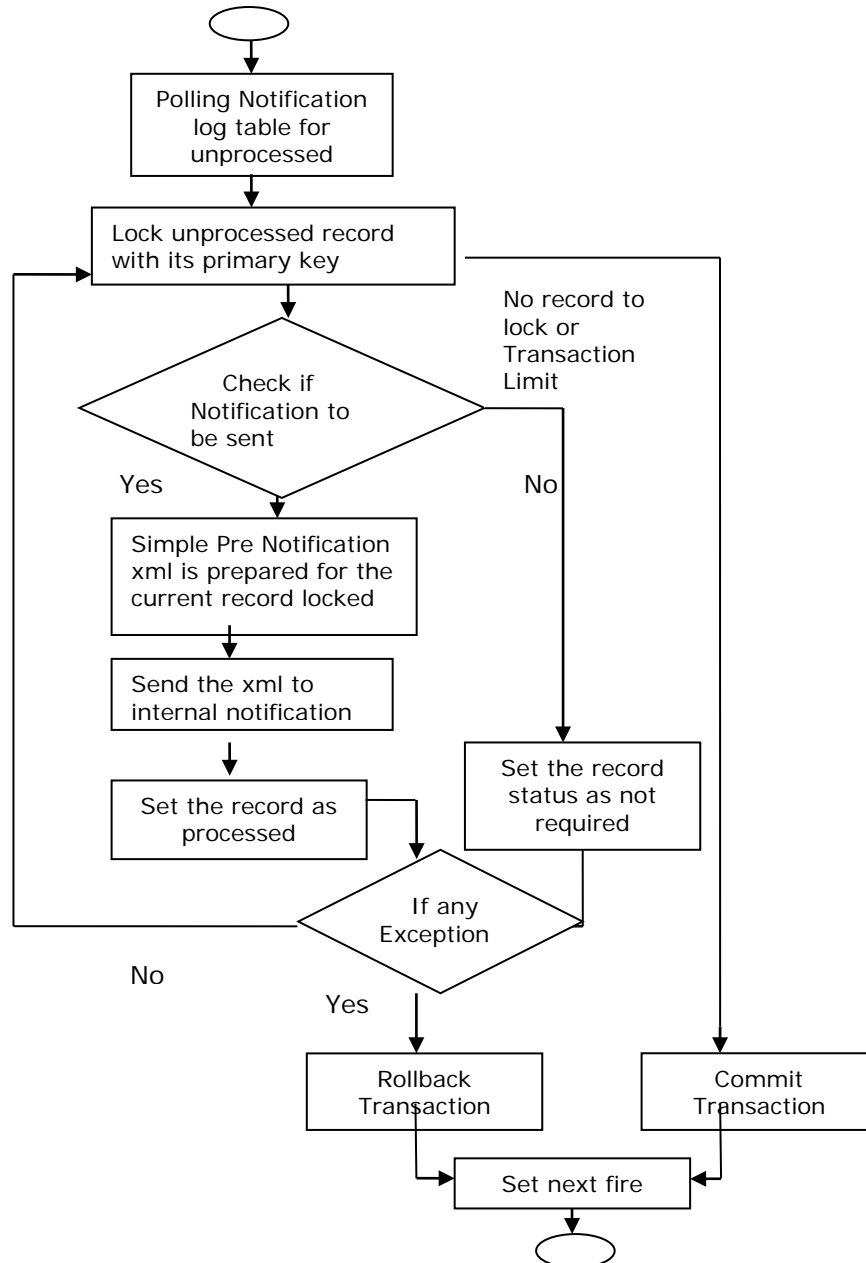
Polling Notification log table for unprocessed

Lock unprocessed record with its primary key

No record to lock or Transaction Limit

Check if Notification to be sent

Yes

No

Simple Pre Notification xml is prepared for the current record locked

Send the xml to internal notification

Set the record as processed

Set the record status as not required

If any Exception

No

Yes

Rollback Transaction

Commit Transaction

Set next fire